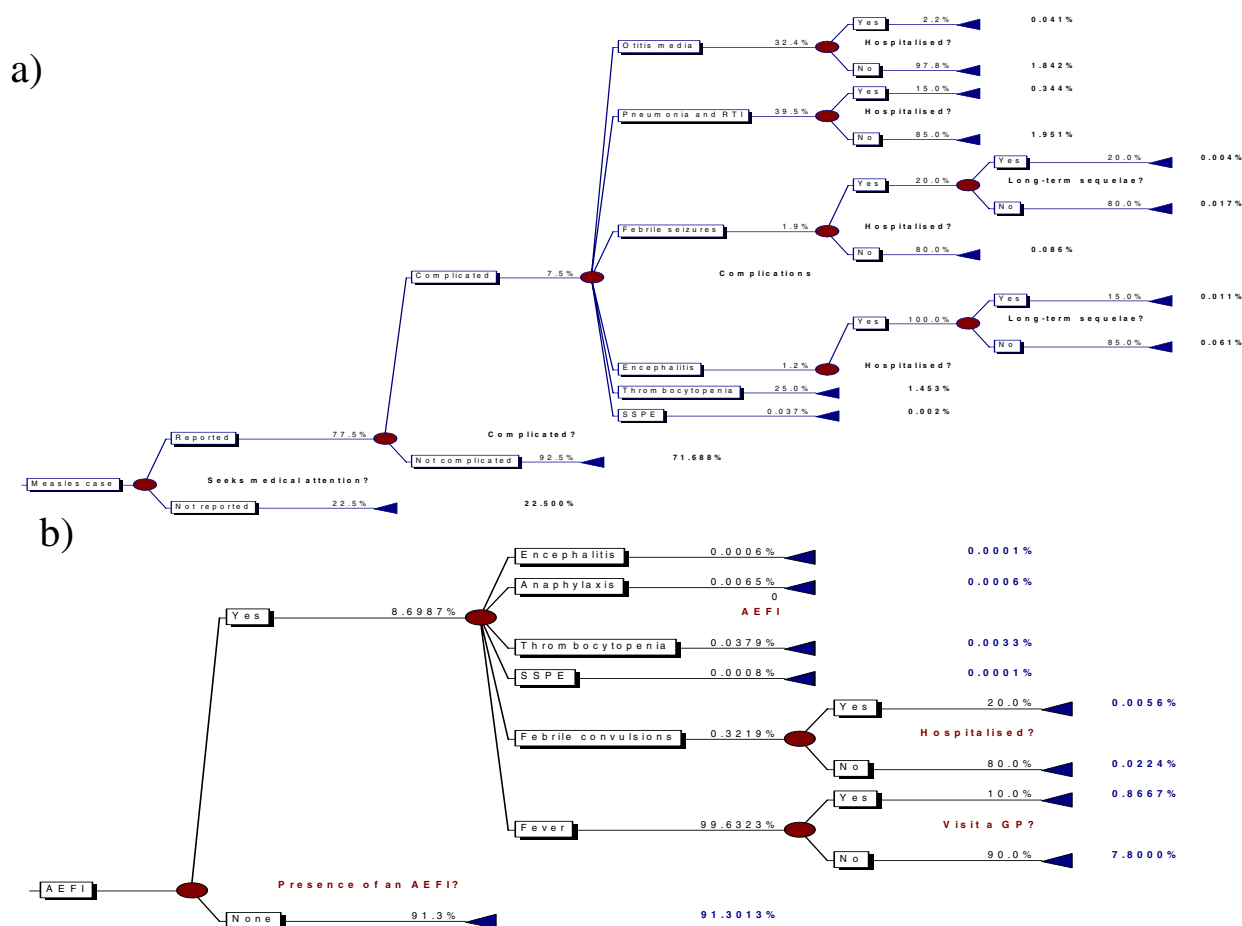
a)

Otitis media 32.4%
Yes 2.2% 0.041%
Hospitalised?
No 97.8% 1.842%

Pneumonia and RTI 39.5%
Yes 15.0% 0.344%
Hospitalised?
No 85.0% 1.951%

Febrile seizures 1.9%
Yes 20.0%
Yes 20.0% 0.004%
Long-term sequelae?
No 80.0% 0.017%
Hospitalised?
No 80.0% 0.086%

Complicated 7.5%
Complications

Encephalitis 1.2%
Yes 100.0%
Yes 15.0% 0.011%
Long-term sequelae?
No 85.0% 0.061%
Hospitalised?

Thrombocytopenia 25.0% 1.453%
SSPE 0.037% 0.002%

Reported 77.5%
Complicated?
Not complicated 92.5% 71.688%

Measles case
Seeks medical attention?
Not reported 22.5% 22.500%

b)

Encephalitis 0.0006% 0.0001%
Anaphylaxis 0.0065% 0.0006%
0
AEFI
Yes 8.6987%
Thrombocytopenia 0.0379% 0.0033%
SSPE 0.0008% 0.0001%
Febrile convulsions 0.3219%
Yes 20.0% 0.0056%
Hospitalised?
No 80.0% 0.0224%
Fever 99.6323%
Yes 10.0% 0.8667%
Visit a GP?
No 90.0% 7.8000%

AEFI
Presence of an AEFI?
None 91.3% 91.3013%